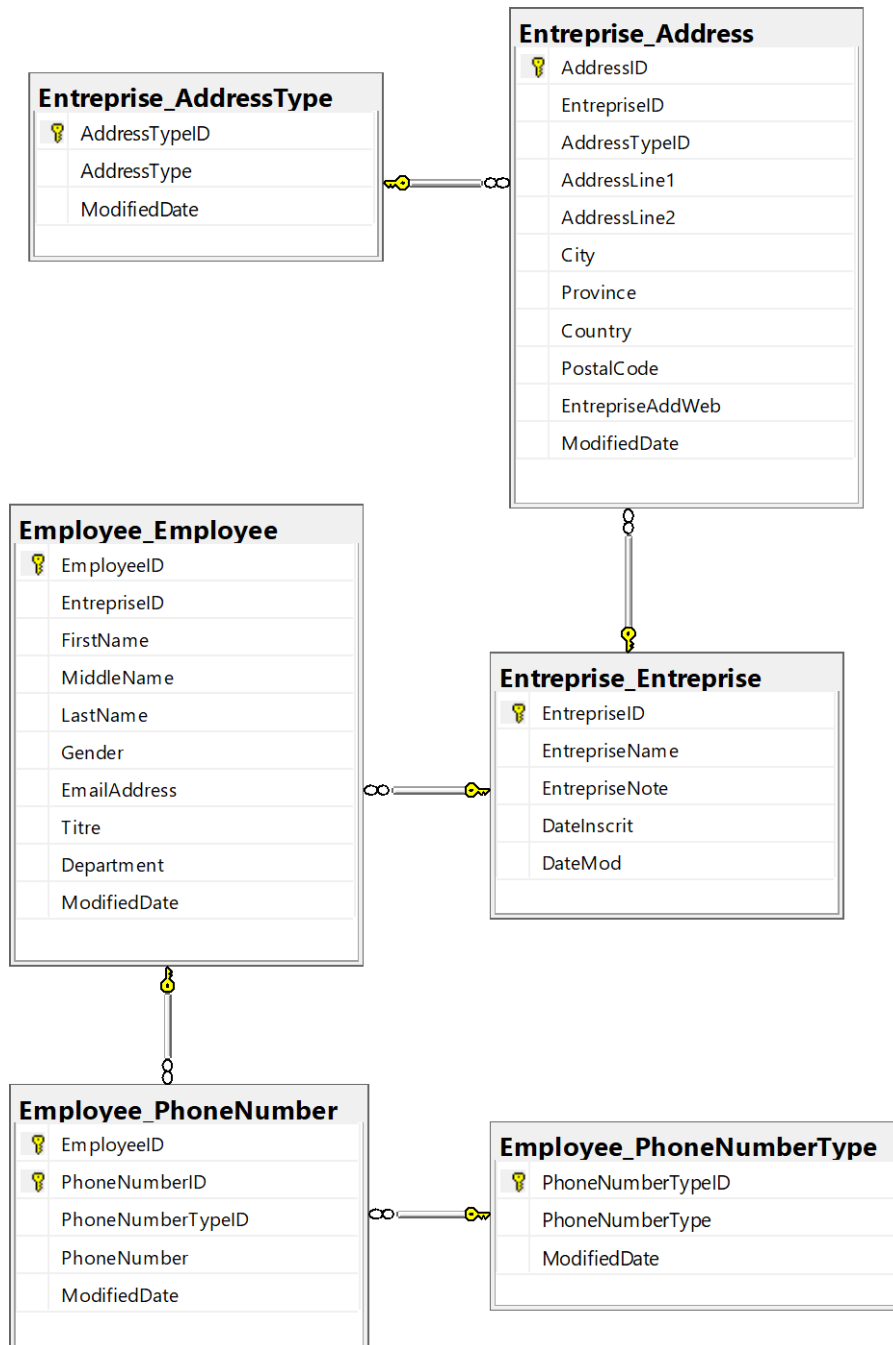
Entreprise_Address
AddressID
EntrepriseID
AddressTypeID
AddressLine1
AddressLine2
City
Province
Country
PostalCode
EntrepriseAddWeb
ModifiedDate

Entreprise_AddressType
AddressTypeID
AddressType
ModifiedDate

Employee_Employee
EmployeeID
EntrepriseID
FirstName
MiddleName
LastName
Gender
EmailAddress
Titre
Department
ModifiedDate

Entreprise_Entreprise
EntrepriseID
EntrepriseName
EntrepriseNote
DateInscrit
DateMod

Employee_PhoneNumber
EmployeeID
PhoneNumberID
PhoneNumberTypeID
PhoneNumber
ModifiedDate

Employee_PhoneNumberType
PhoneNumberTypeID
PhoneNumberType
ModifiedDate